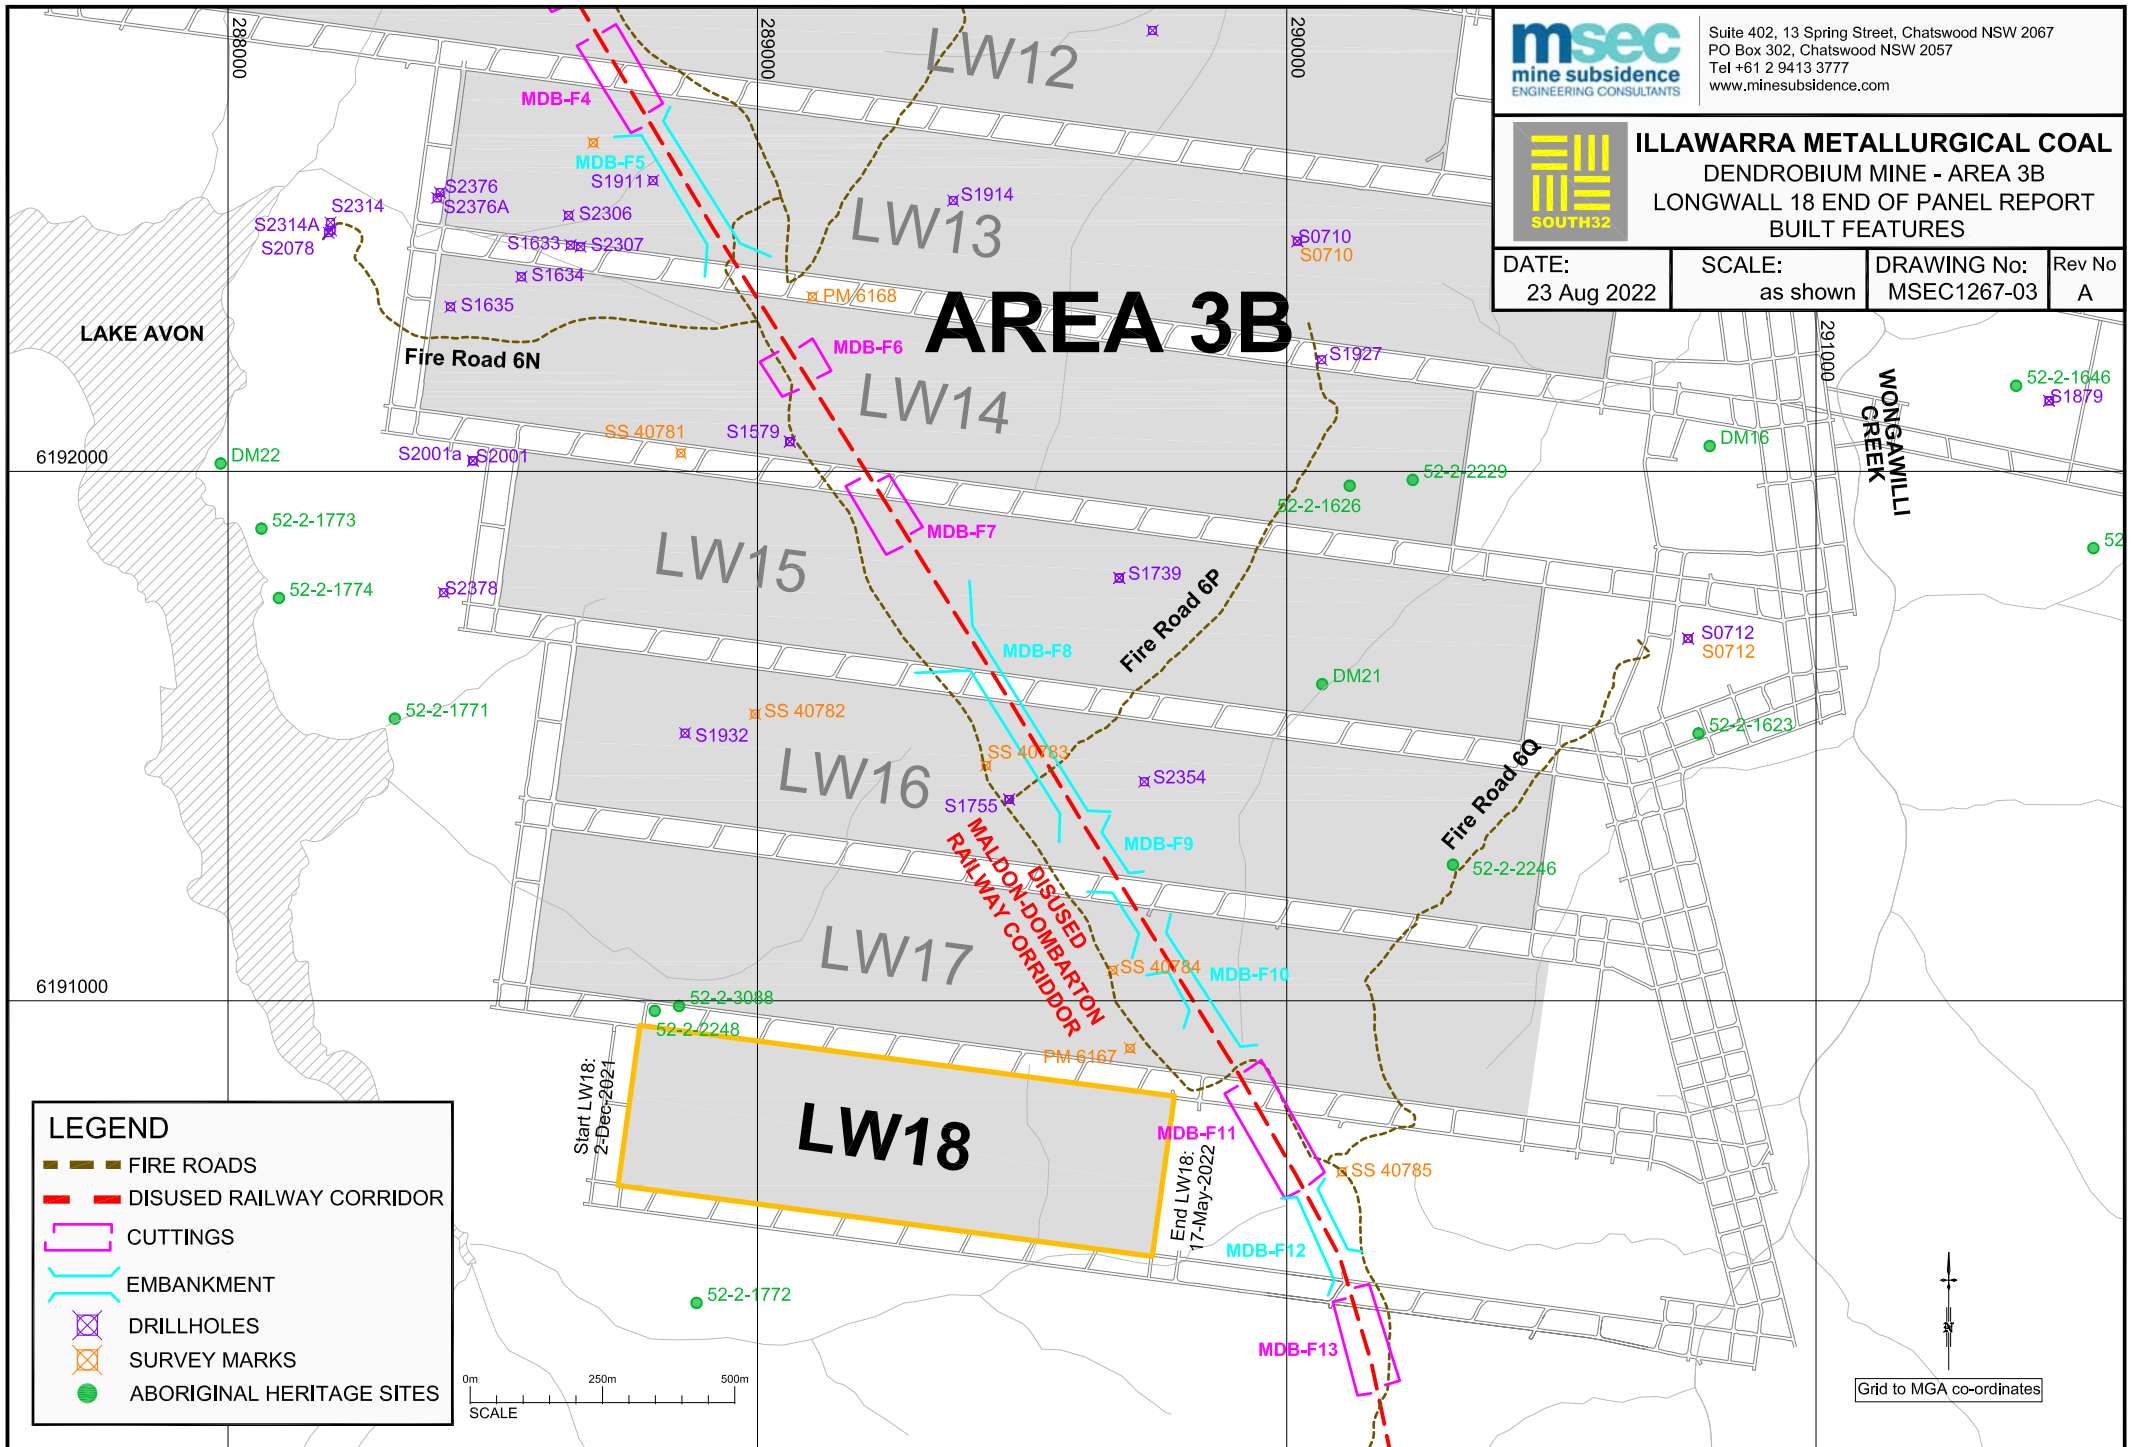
msec
mine subsidence
ENGINEERING CONSULTANTS

Suite 402, 13 Spring Street, Chatswood NSW 2067
PO Box 302, Chatswood NSW 2057
Tel +61 2 9413 3777
www.minesubsidence.com

SOUTH32

ILLAWARRA METALLURGICAL COAL
DENDROBIUM MINE - AREA 3B
LONGWALL 18 END OF PANEL REPORT
BUILT FEATURES

| DATE: 23 Aug 2022 | SCALE: as shown | DRAWING No: MSEC1267-03 | Rev No A |
|---|---|---|---|

288000
289000
290000
291000
6192000
6191000

LW12
LW13
AREA 3B
LW14
LW15
LW16
LW17
LW18

LAKE AVON
Fire Road 6N
Fire Road 6P
Fire Road 6Q
WONGAWILLI CREEK

MDB-F4
MDB-F5
MDB-F6
MDB-F7
MDB-F8
MDB-F9
MDB-F10
MDB-F11
MDB-F12
MDB-F13

DISUSED MALDON-DOMBARTON RAILWAY CORRIDOR

S2376
S2376A
S2314
S2314A
S2078
S1911
S2306
S1633
S2307
S1634
S1635
S1914
S0710
S0710
PM 6168
S1927
SS 40781
S1579
S2001a
S2001
DM22
52-2-1773
52-2-1774
S2378
52-2-1771
S1739
SS 40782
S1932
SS 40783
S2354
S1755
DM16
52-2-2229
52-2-1626
52-2-1646
S1879
52
S0712
S0712
DM21
52-2-1623
52-2-2246
SS 40784
52-2-3088
52-2-2248
PM 6167
SS 40785
52-2-1772

Start LW18: 2-Dec-2021
End LW18: 17-May-2022

LEGEND
FIRE ROADS
DISUSED RAILWAY CORRIDOR
CUTTINGS
EMBANKMENT
DRILLHOLES
SURVEY MARKS
ABORIGINAL HERITAGE SITES

0m
250m
500m
SCALE

N
Grid to MGA co-ordinates